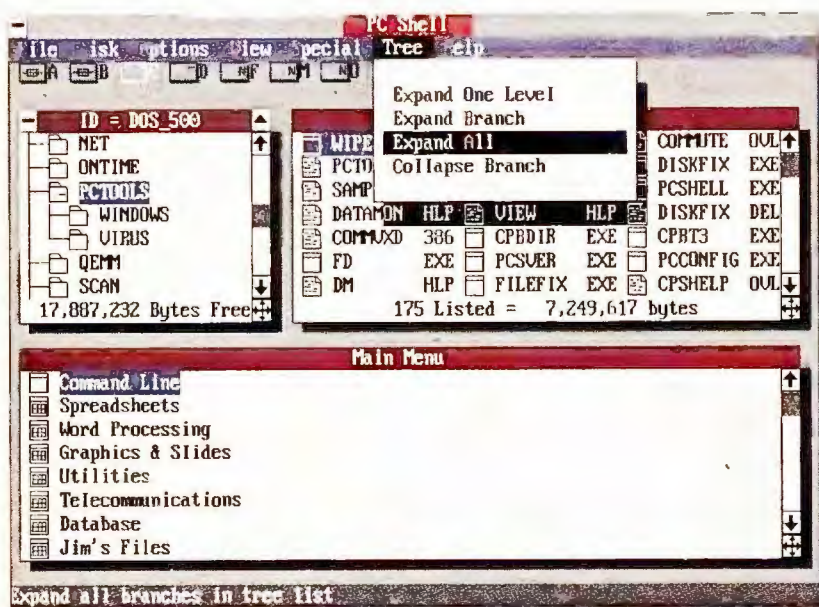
PC Shell

File Disk Options View Special Tree Help

A B D NF NM NO

ID = DOS_500
NET
ONTIME
PCTOOLS
WINDOWS
VIRUS
QEMM
SCAN
17,887,232 Bytes Free

Expand One Level
Expand Branch
Expand All
Collapse Branch

| | | | | | | | |
|---|---|---|---|---|---|---|---|
| WIPE | | | | | | COMMUTE | OVL |
| PCTO | | | | | | DISKFIX | EXE |
| SAMP | | | | | | PCSHELL | EXE |
| DATAMON | HLP | VIEW | HLP | | | DISKFIX | DEL |
| COMMXD | 386 | CPBDIR | EXE | | | CPBT3 | EXE |
| FD | EXE | PCSVER | EXE | | | PCCONFIG | EXE |
| DM | HLP | FILEFIX | EXE | | | CPSHELP | OVL |

175 Listed = 7,249,617 bytes

Main Menu
Command Line
Spreadsheets
Word Processing
Graphics & Slides
Utilities
Telecommunications
Database
Jim's Files

Expand all branches in tree list